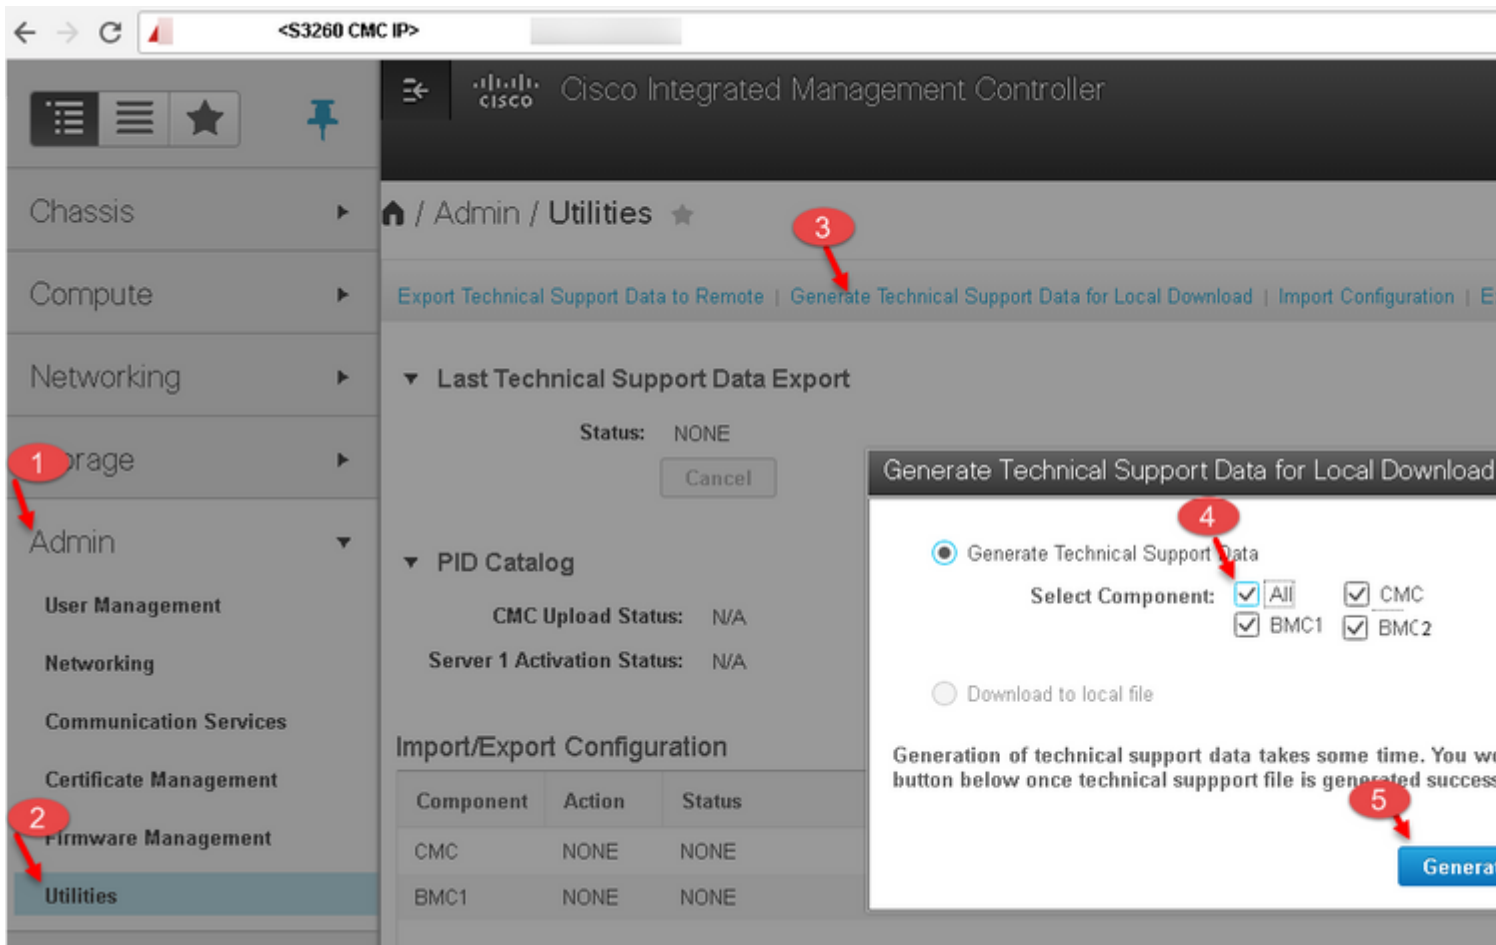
<S3260 CMC IP>

Cisco Integrated Management Controller

Chassis

Compute

Networking

1

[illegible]rage

Admin

User Management

Networking

Communication Services

Certificate Management

2

Firmware Management

Utilities

/ Admin / Utilities

3

Export Technical Support Data to Remote | Generate Technical Support Data for Local Download | Import Configuration | E

Last Technical Support Data Export

Status: NONE

Cancel

PID Catalog

CMC Upload Status: N/A

Server 1 Activation Status: N/A

Import/Export Configuration

| Component | Action | Status |
|---|---|---|
| CMC | NONE | NONE |
| BMC1 | NONE | NONE |

Generate Technical Support Data for Local Download

4

Generate Technical Support Data

Select Component: All CMC BMC1 BMC2

Download to local file

Generation of technical support data takes some time. You w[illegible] button below once technical suppport file is generated success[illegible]

5

Genera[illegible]